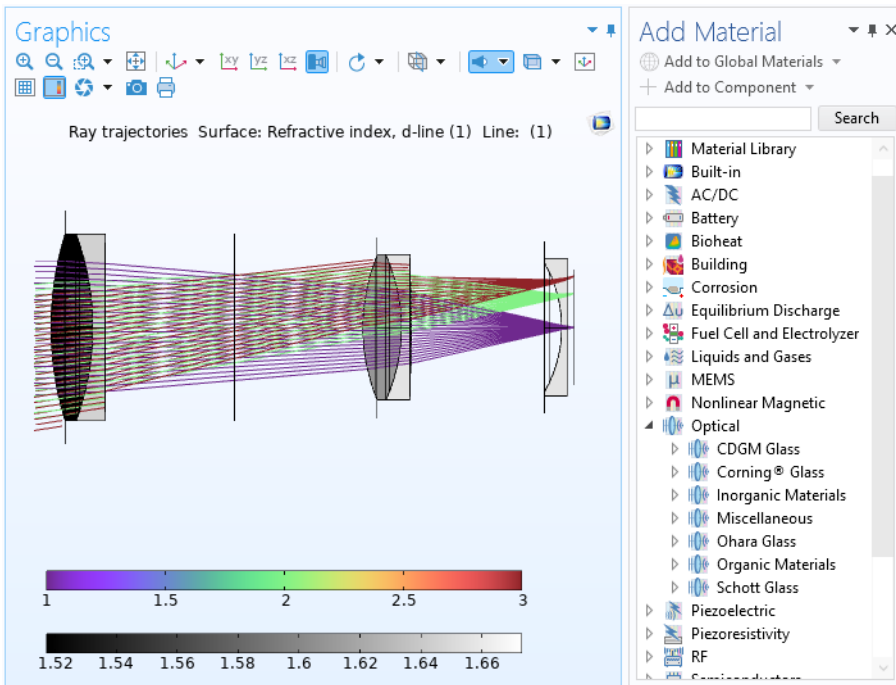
Graphics

Ray trajectories Surface: Refractive index, d-line (1) Line: (1)

1 1.5 2 2.5 3

1.52 1.54 1.56 1.58 1.6 1.62 1.64 1.66

Add Material

Add to Global Materials

Add to Component

Search

Material Library
Built-in
AC/DC
Battery
Bioheat
Building
Corrosion
Equilibrium Discharge
Fuel Cell and Electrolyzer
Liquids and Gases
MEMS
Nonlinear Magnetic
Optical
CDGM Glass
Corning® Glass
Inorganic Materials
Miscellaneous
Ohara Glass
Organic Materials
Schott Glass
Piezoelectric
Piezoresistivity
RF
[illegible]